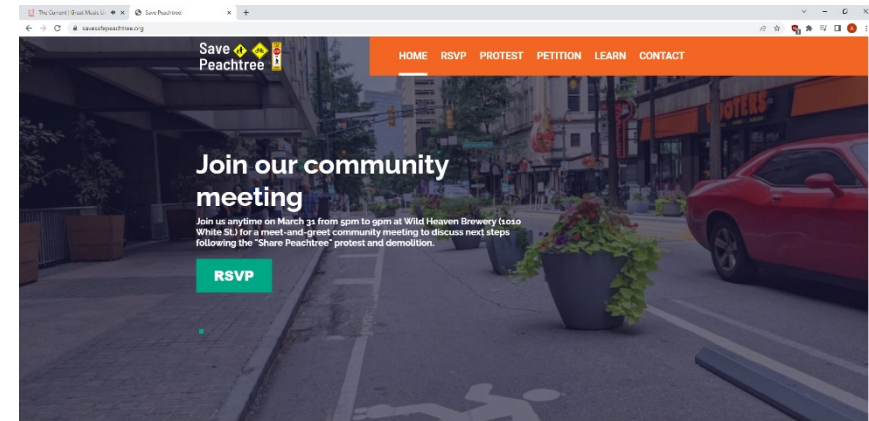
The Current | Great Music Li ◀ ×  Save Peachtree! ×  +

savesafepeachtree.org

Save Peachtree

HOME RSVP PROTEST PETITION LEARN CONTACT

Join our community meeting

Join us anytime on March 31 from 5pm to 9pm at Wild Heaven Brewery (1010 White St.) for a meet-and-greet community meeting to discuss next steps following the "Share Peachtree" protest and demolition.

RSVP

HOOTERS